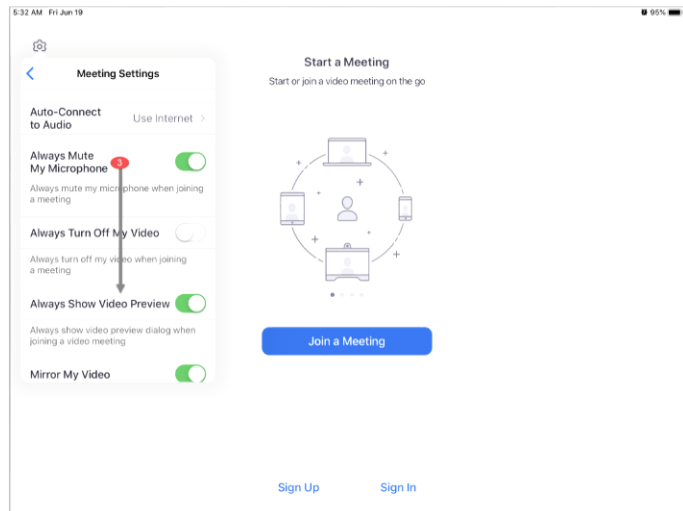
5:32 AM Fri Jun 19

95%

Meeting Settings

Auto-Connect to Audio

Use Internet

Always Mute My Microphone

3

Always mute my microphone when joining a meeting

Always Turn Off My Video

Always turn off my video when joining a meeting

Always Show Video Preview

Always show video preview dialog when joining a video meeting

Mirror My Video

Start a Meeting

Start or join a video meeting on the go

Join a Meeting

Sign Up

Sign In